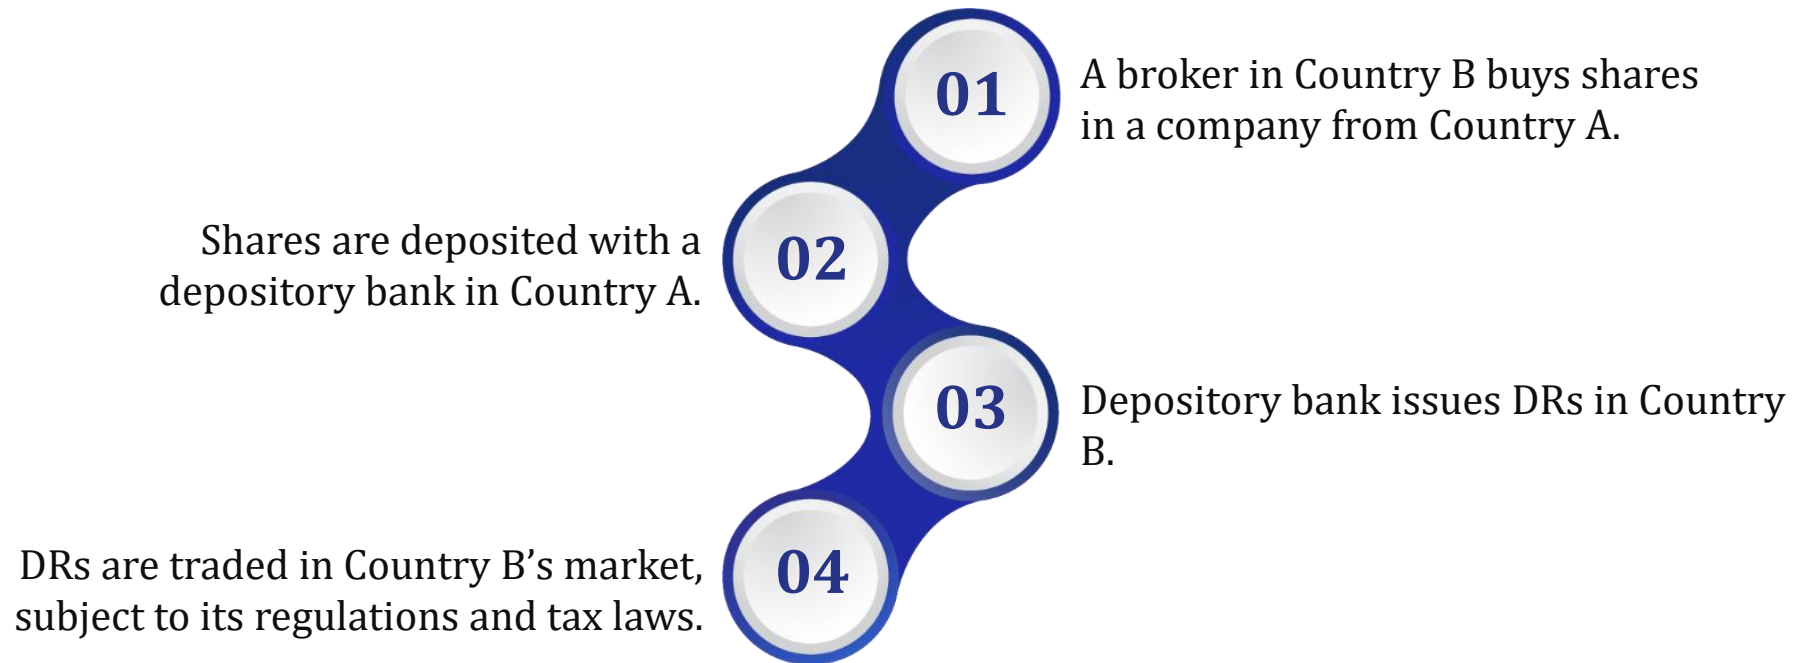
01

A broker in Country B buys shares in a company from Country A.

Shares are deposited with a depository bank in Country A.

02

03

Depository bank issues DRs in Country B.

DRs are traded in Country B's market, subject to its regulations and tax laws.

04